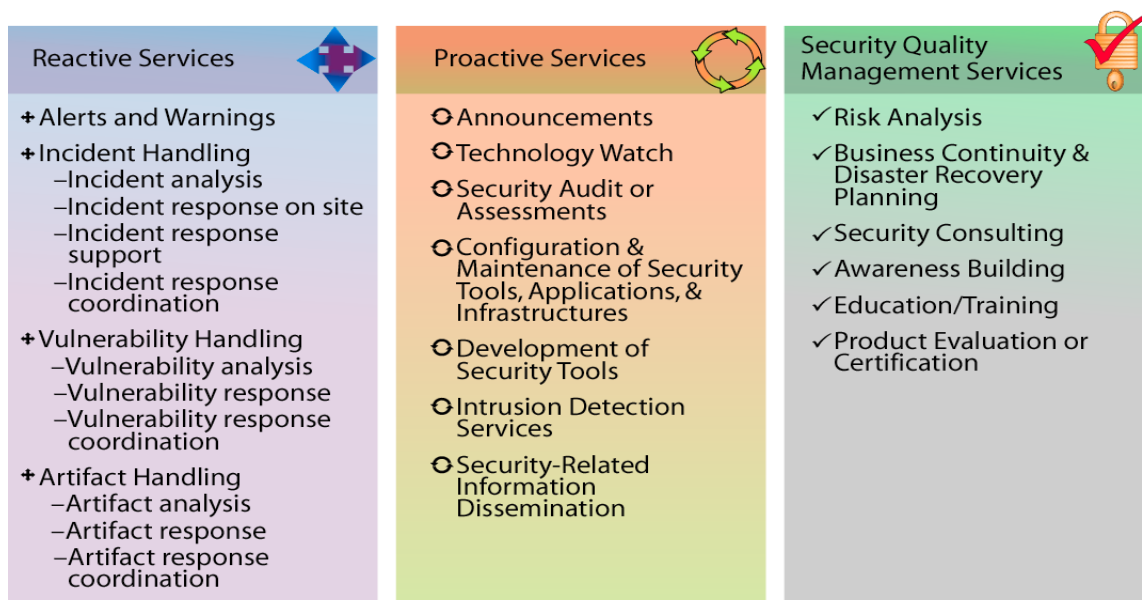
Reactive Services

+ Alerts and Warnings
+ Incident Handling
–Incident analysis
–Incident response on site
–Incident response support
–Incident response coordination
+ Vulnerability Handling
–Vulnerability analysis
–Vulnerability response
–Vulnerability response coordination
+ Artifact Handling
–Artifact analysis
–Artifact response
–Artifact response coordination

Proactive Services

Announcements
Technology Watch
Security Audit or Assessments
Configuration & Maintenance of Security Tools, Applications, & Infrastructures
Development of Security Tools
Intrusion Detection Services
Security-Related Information Dissemination

Security Quality Management Services

✓ Risk Analysis
✓ Business Continuity & Disaster Recovery Planning
✓ Security Consulting
✓ Awareness Building
✓ Education/Training
✓ Product Evaluation or Certification